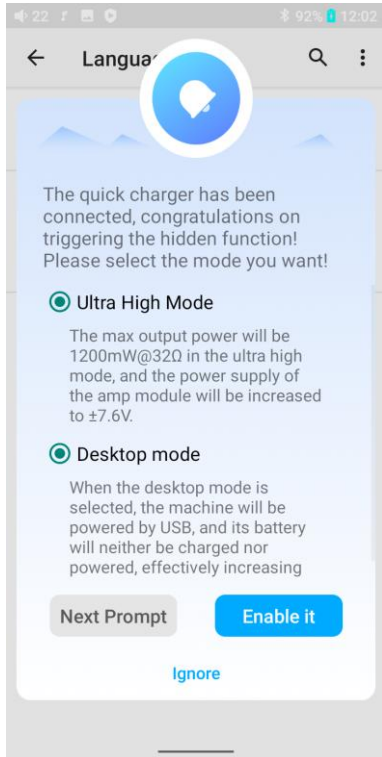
22 92% 12:02

Langua

The quick charger has been connected, congratulations on triggering the hidden function! Please select the mode you want!

Ultra High Mode

The max output power will be 1200mW@32Ω in the ultra high mode, and the power supply of the amp module will be increased to ±7.6V.

Desktop mode

When the desktop mode is selected, the machine will be powered by USB, and its battery will neither be charged nor powered, effectively increasing

Next Prompt

Enable it

Ignore